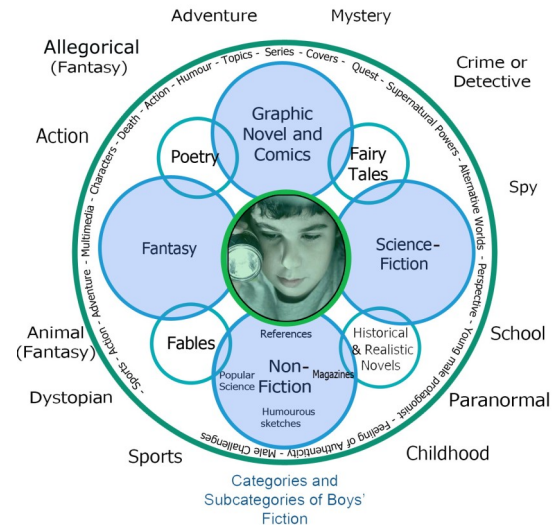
Adventure
Mystery
Allegorical (Fantasy)
Crime or Detective
Action
Spy
Animal (Fantasy)
School
Dystopian
Paranormal
Sports
Childhood

Action - Humour - Topics - Series - Covers - Quest - Supernatural Powers - Alternative Worlds - Perspective - Young male protagonist - Feeling of Authenticity - Male Challenges - Sports - Action - Adventure - Multimedia - Characters - Death -

Graphic Novel and Comics
Poetry
Fairy Tales
Fantasy
Science-Fiction
Fables
Historical & Realistic Novels
References
Popular Science
Non-Fiction
Magazines
Humourous sketches

Categories and Subcategories of Boys' Fiction